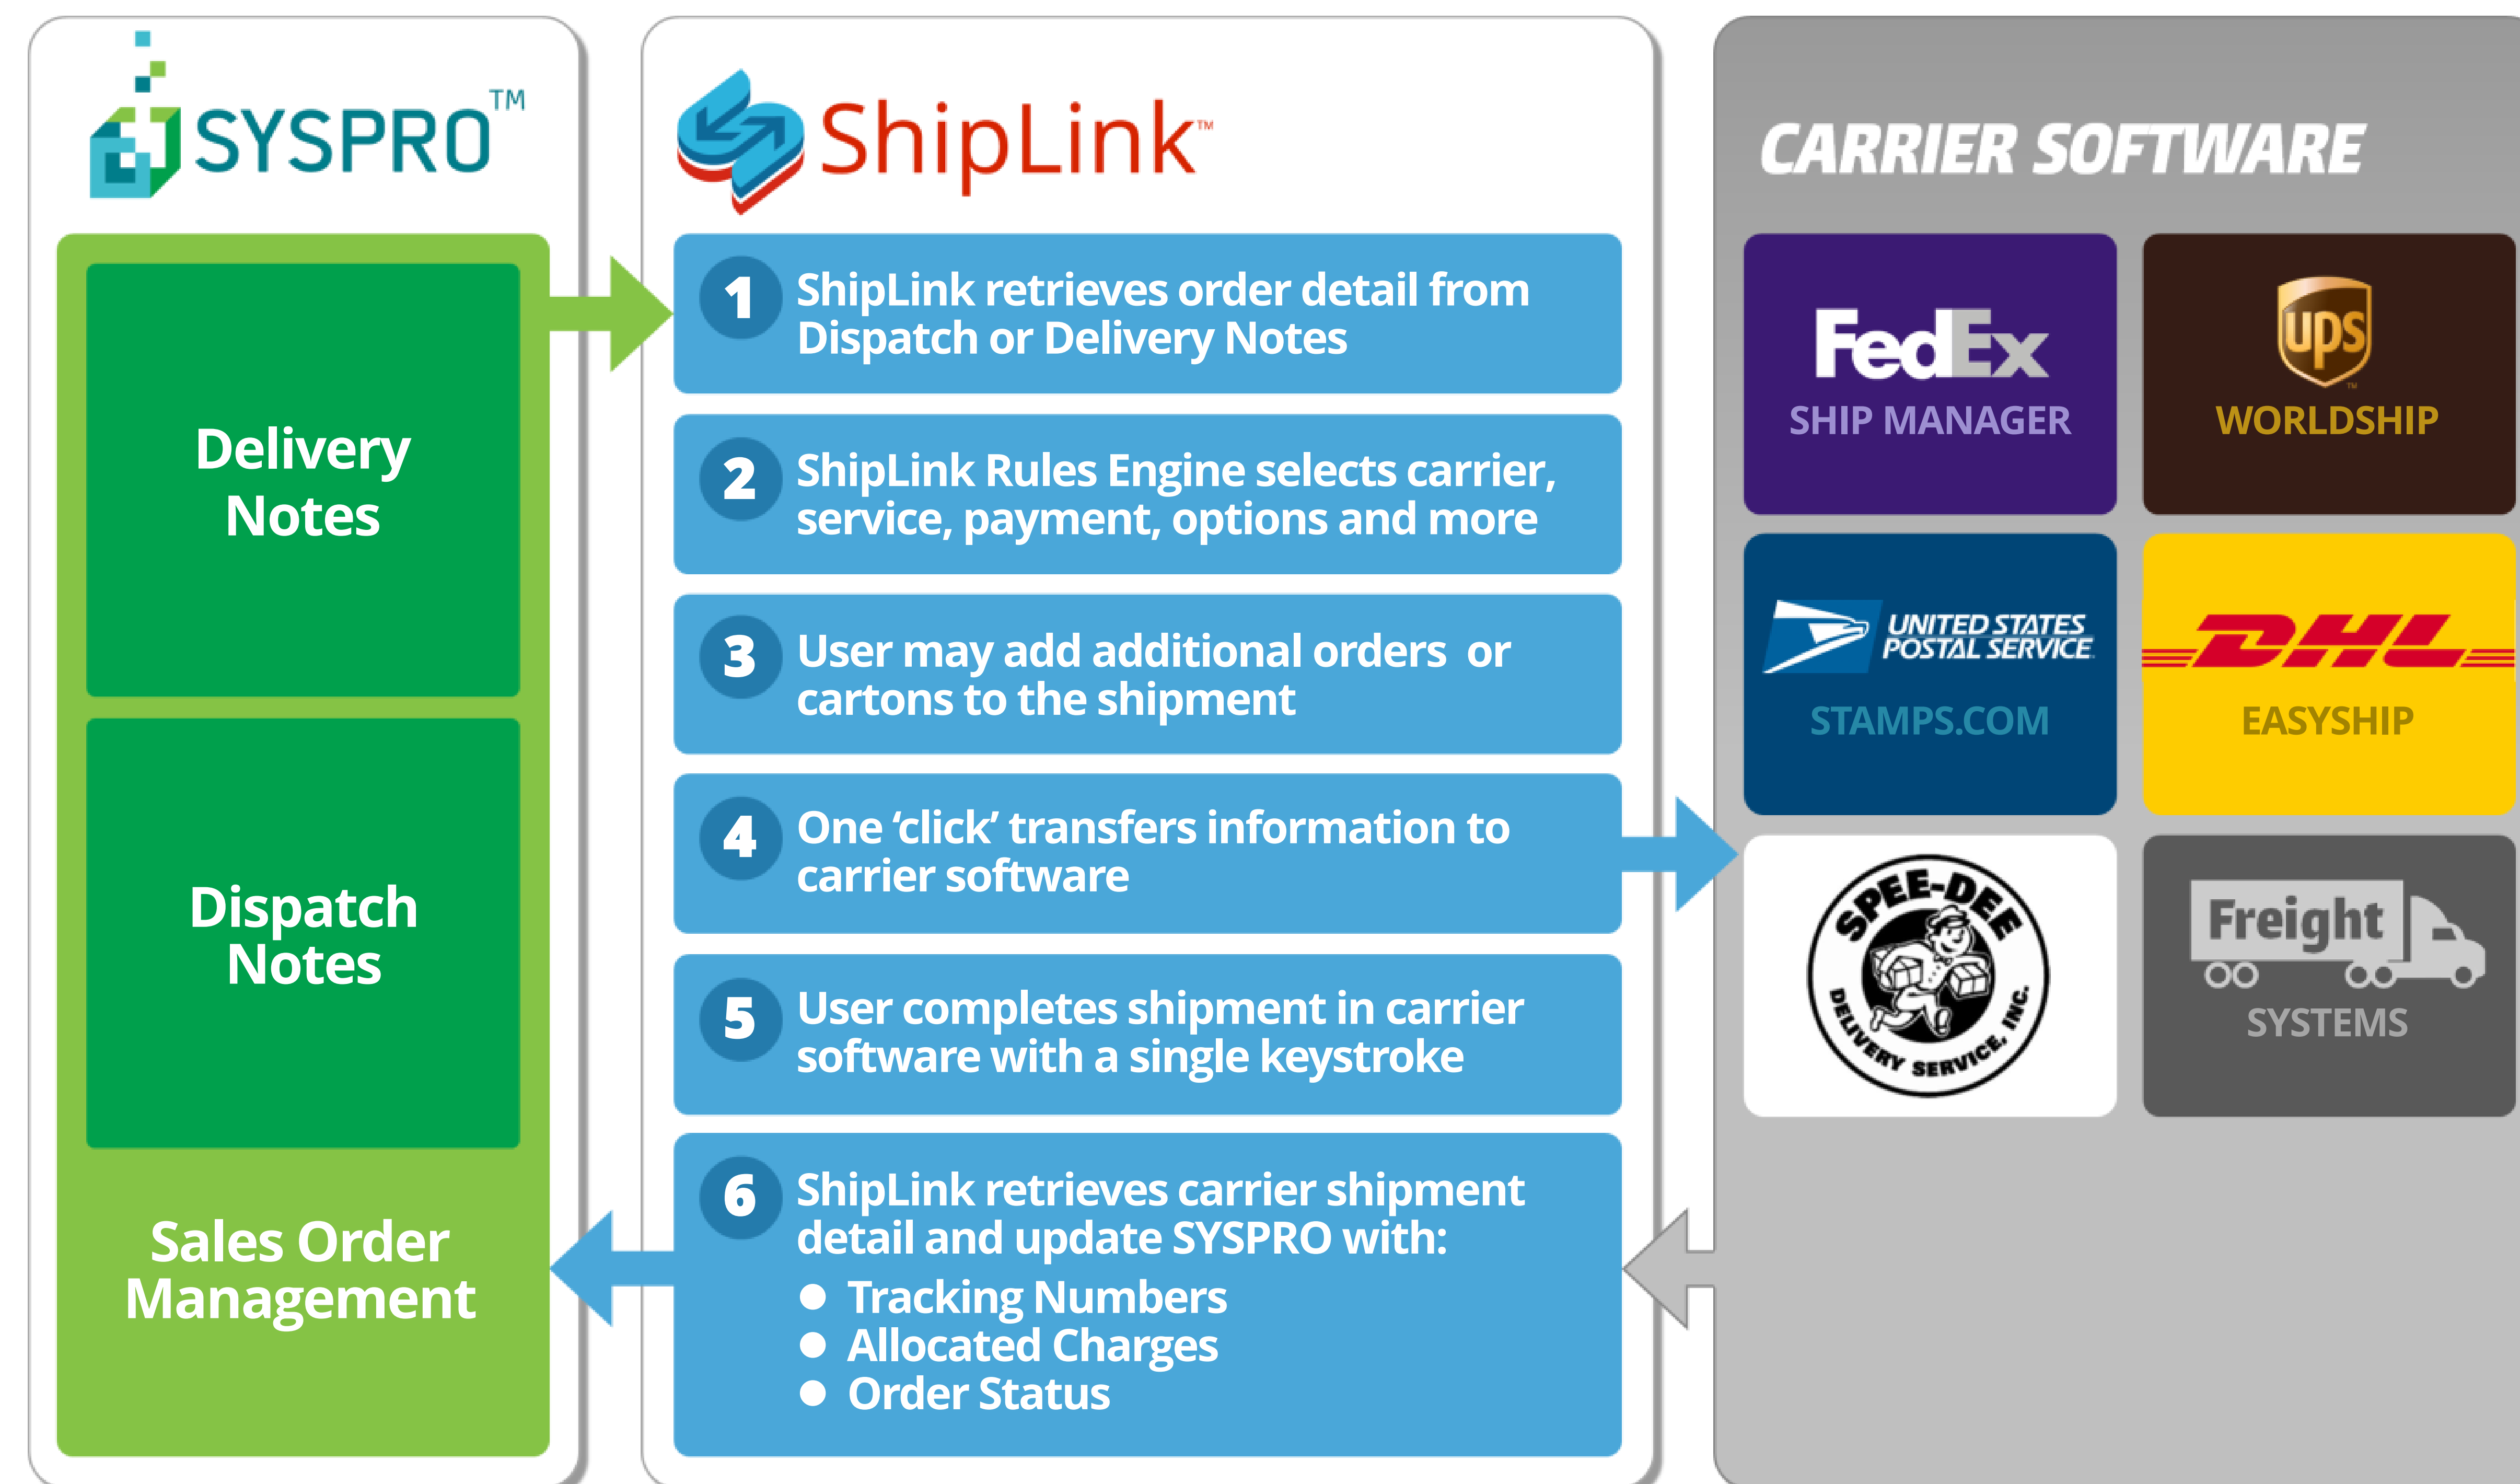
SYSPRO™

Delivery Notes

Dispatch Notes

Sales Order Management

ShipLink™

1 ShipLink retrieves order detail from Dispatch or Delivery Notes

2 ShipLink Rules Engine selects carrier, service, payment, options and more

3 User may add additional orders or cartons to the shipment

4 One 'click' transfers information to carrier software

5 User completes shipment in carrier software with a single keystroke

6 ShipLink retrieves carrier shipment detail and update SYSPRO with:
- Tracking Numbers
- Allocated Charges
- Order Status

CARRIER SOFTWARE

FedEx
SHIP MANAGER

ups
WORLDSHIP

UNITED STATES POSTAL SERVICE
STAMPS.COM

DHL
EASYSHIP

SPEE-DEE DELIVERY SERVICE, INC.

Freight
SYSTEMS